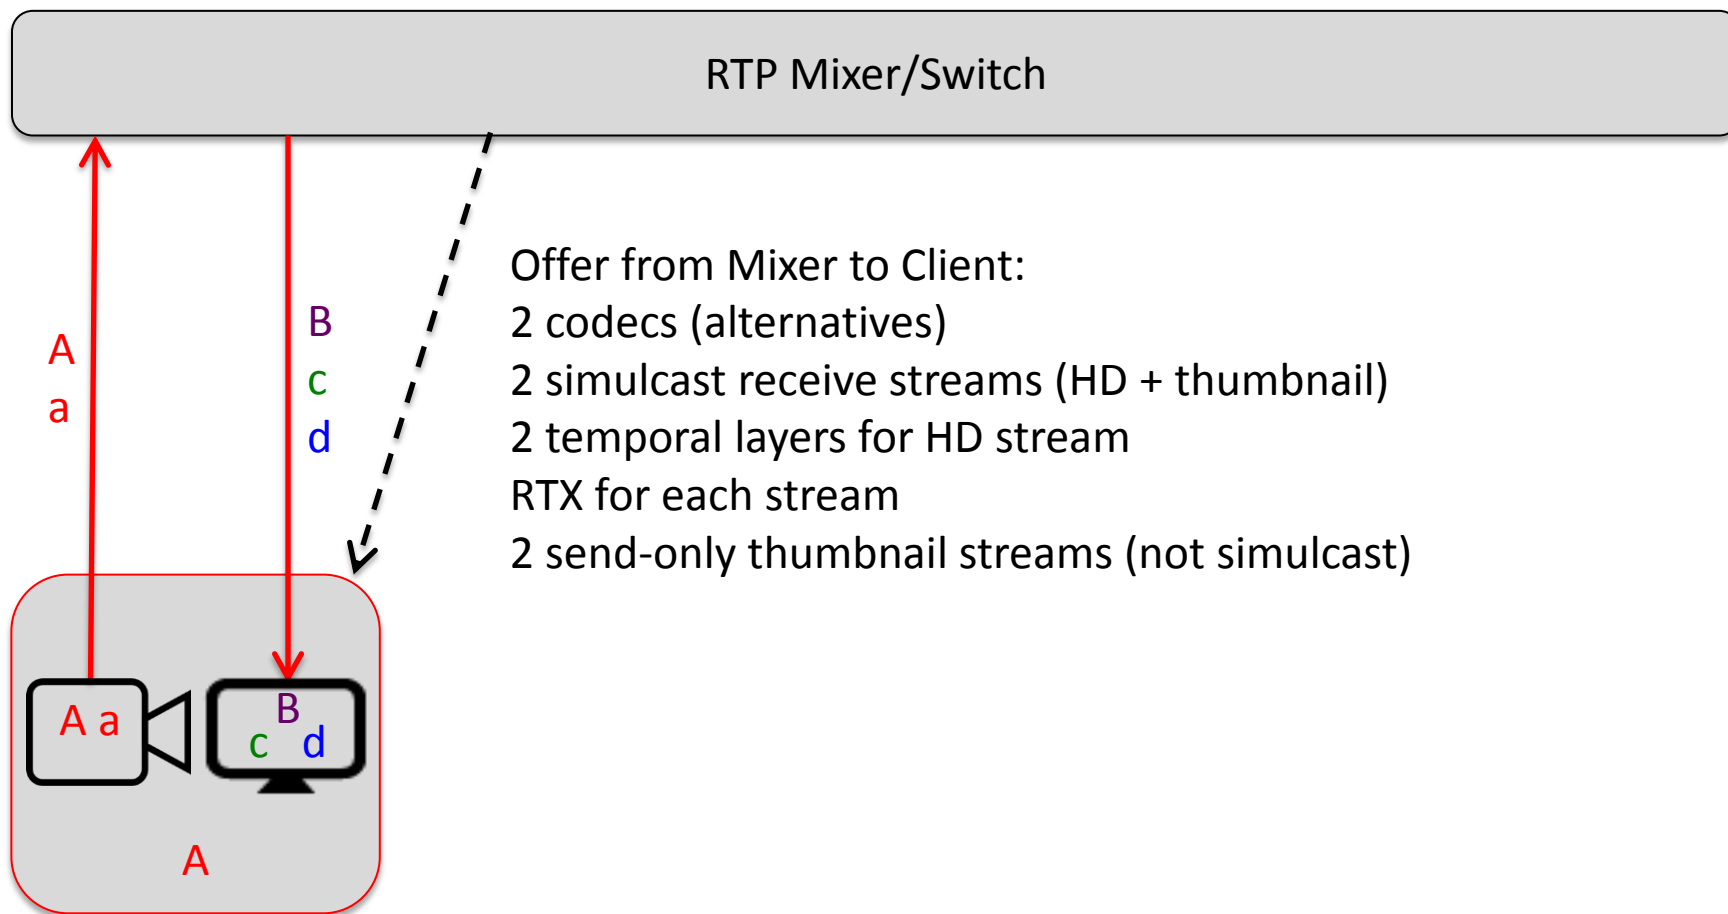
RTP Mixer/Switch

A
a

B
c
d

Offer from Mixer to Client:
2 codecs (alternatives)
2 simulcast receive streams (HD + thumbnail)
2 temporal layers for HD stream
RTX for each stream
2 send-only thumbnail streams (not simulcast)

A a

B
c d

A